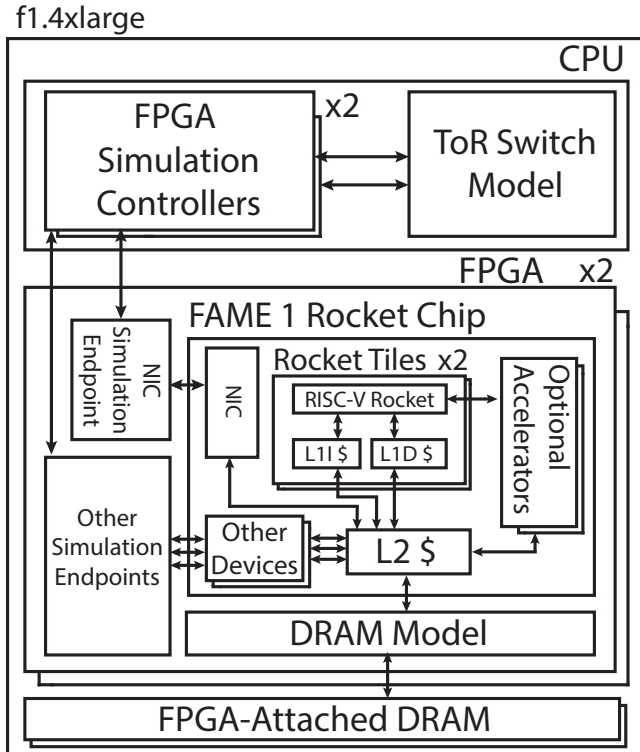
f1.4xlarge

CPU

FPGA Simulation Controllers

x2

ToR Switch Model

FPGA x2

FAME 1 Rocket Chip

NIC Simulation Endpoint

NIC

Rocket Tiles x2

RISC-V Rocket

L1I \$

L1D \$

Optional Accelerators

Other Simulation Endpoints

Other Devices

L2 \$

DRAM Model

FPGA-Attached DRAM